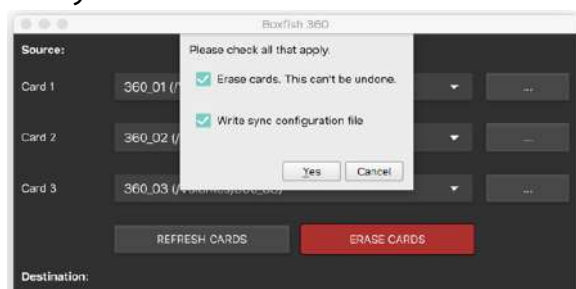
Boxfish 360

Source:

Card 1 360_01 (/

Card 2 360_02 (/

Card 3 360_03 (/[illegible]

...

...

...

Please check all that apply.

Erase cards. This can't be undone.

Write sync configuration file

Yes Cancel

REFRESH CARDS

ERASE CARDS

Destination: